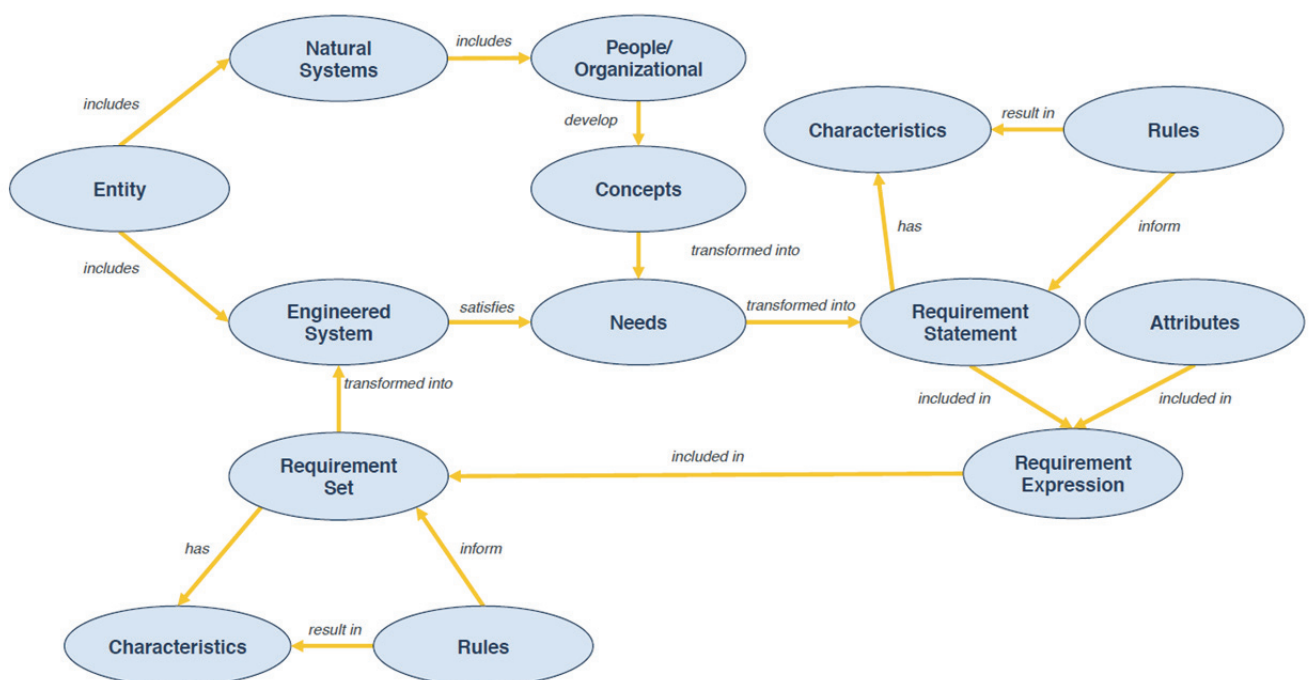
Natural Systems

includes

People/ Organizational

includes

develop

Characteristics

result in

Rules

Entity

Concepts

has

inform

includes

transformed into

Engineered System

satisfies

Needs

transformed into

Requirement Statement

Attributes

transformed into

included in

included in

Requirement Set

included in

Requirement Expression

has

inform

Characteristics

result in

Rules